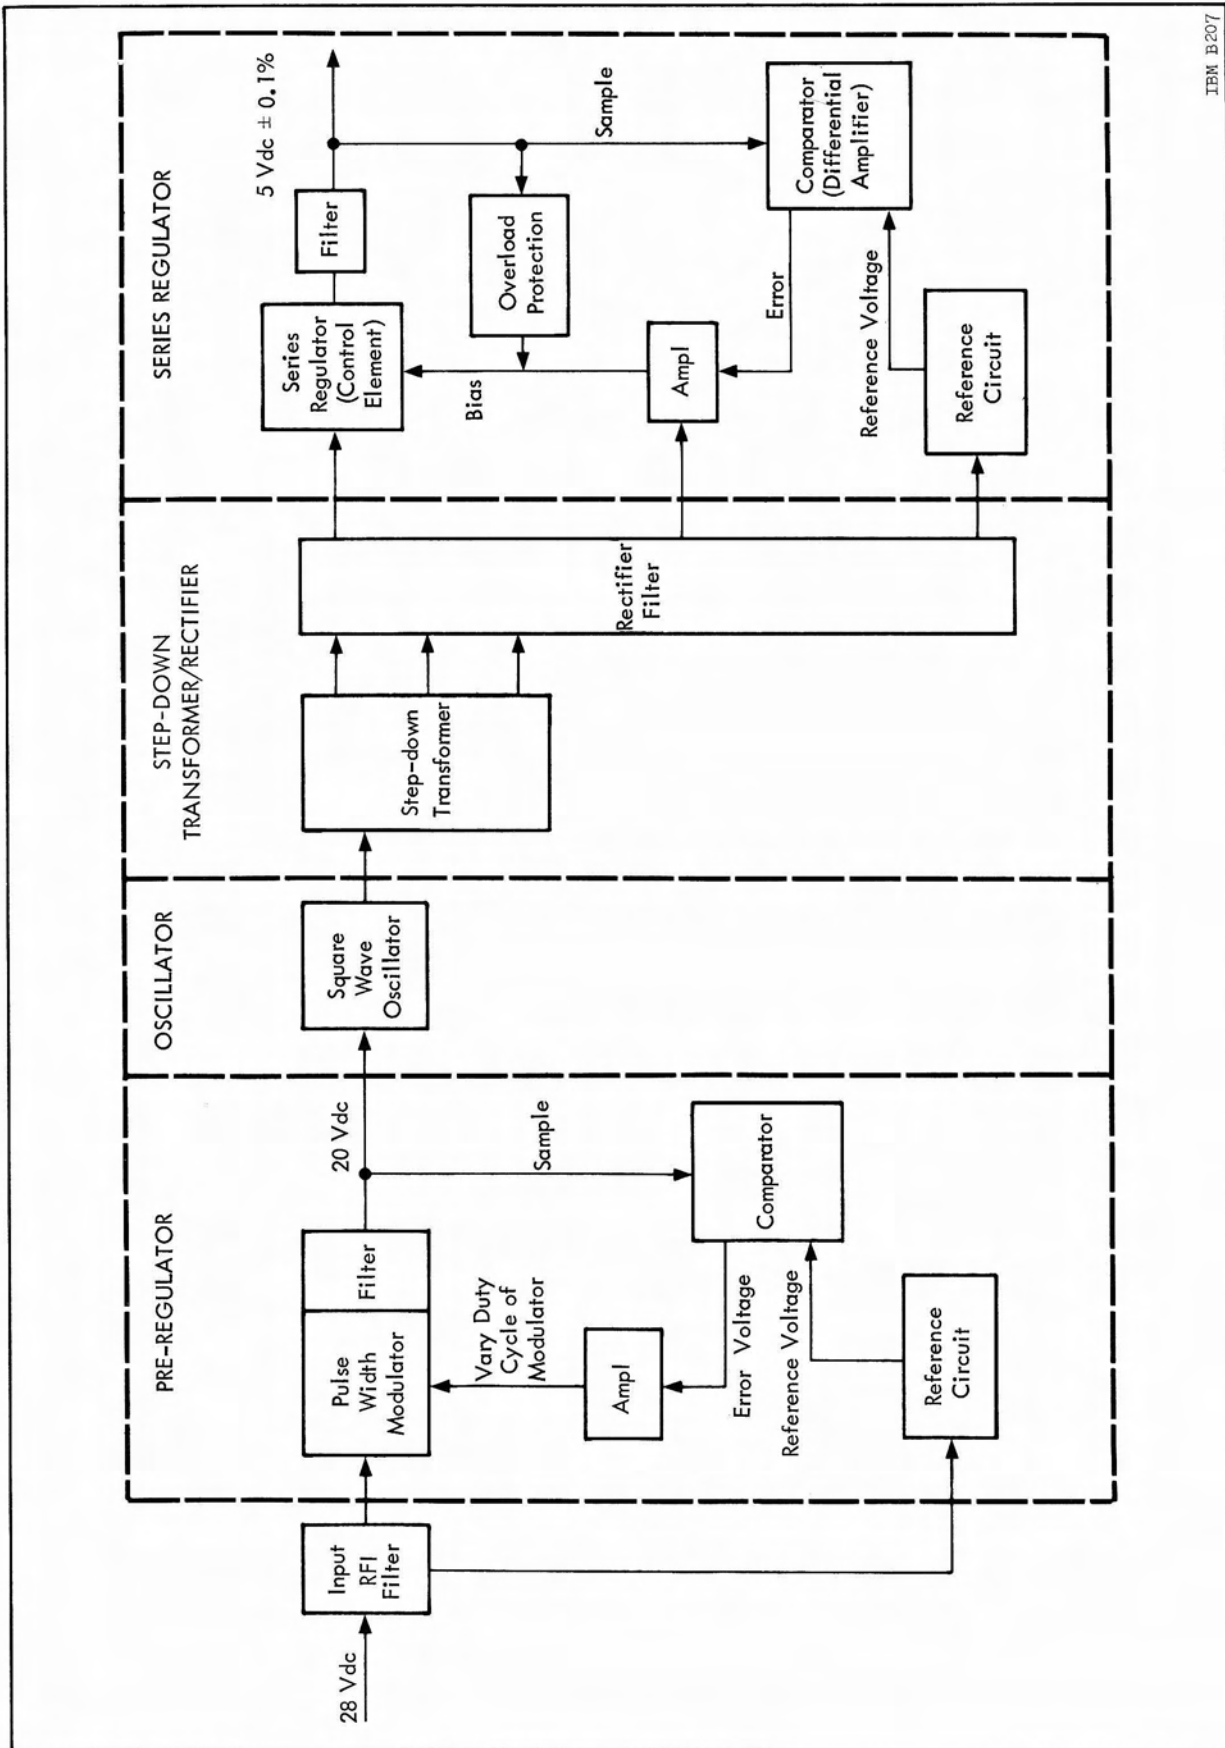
IBM B207

PRE-REGULATOR

OSCILLATOR

STEP-DOWN TRANSFORMER/RECTIFIER

SERIES REGULATOR

28 Vdc

Input RFI Filter

Pulse Width Modulator

Filter

20 Vdc

Sample

Comparator

Vary Duty Cycle of Modulator

Ampl

Error Voltage

Reference Voltage

Reference Circuit

Square Wave Oscillator

Step-down Transformer

Rectifier Filter

Series Regulator (Control Element)

Filter

5 Vdc ± 0.1%

Sample

Overload Protection

Comparator (Differential Amplifier)

Bias

Ampl

Error

Reference Voltage

Reference Circuit